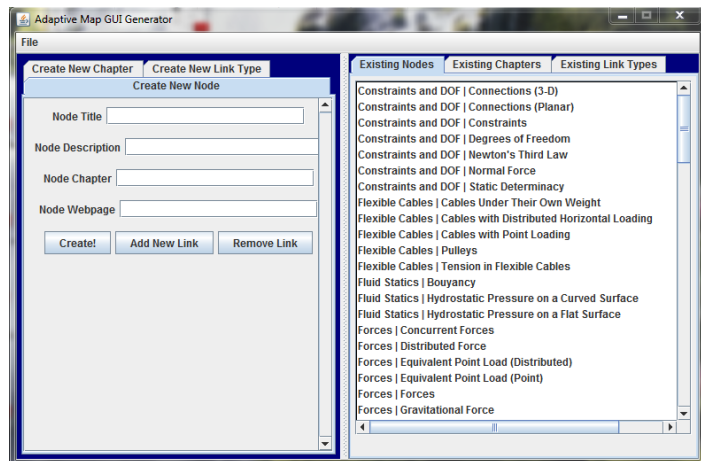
Adaptive Map GUI Generator

File

Create New Chapter
Create New Link Type
Create New Node

Node Title
Node Description
Node Chapter
Node Webpage

Create!
Add New Link
Remove Link

Existing Nodes
Existing Chapters
Existing Link Types

Constraints and DOF | Connections (3-D)
Constraints and DOF | Connections (Planar)
Constraints and DOF | Constraints
Constraints and DOF | Degrees of Freedom
Constraints and DOF | Newton's Third Law
Constraints and DOF | Normal Force
Constraints and DOF | Static Determinacy
Flexible Cables | Cables Under Their Own Weight
Flexible Cables | Cables with Distributed Horizontal Loading
Flexible Cables | Cables with Point Loading
Flexible Cables | Pulleys
Flexible Cables | Tension in Flexible Cables
Fluid Statics | Bouyancy
Fluid Statics | Hydrostatic Pressure on a Curved Surface
Fluid Statics | Hydrostatic Pressure on a Flat Surface
Forces | Concurrent Forces
Forces | Distributed Force
Forces | Equivalent Point Load (Distributed)
Forces | Equivalent Point Load (Point)
Forces | Forces
Forces | Gravitational Force